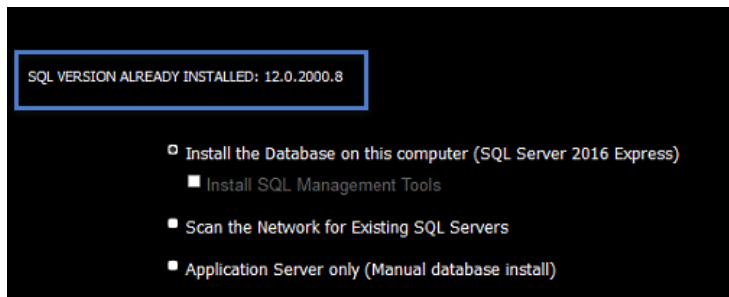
SQL VERSION ALREADY INSTALLED: 12.0.2000.8

Install the Database on this computer (SQL Server 2016 Express)

Install SQL Management Tools

Scan the Network for Existing SQL Servers

Application Server only (Manual database install)